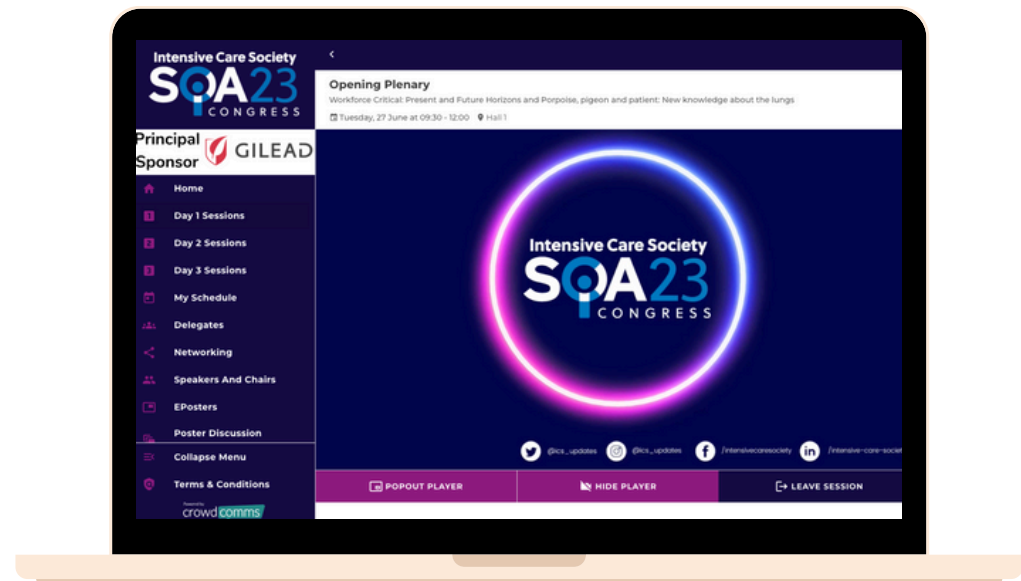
Intensive Care Society
SOA23
CONGRESS

Principal Sponsor GILEAD

Home
Day 1 Sessions
Day 2 Sessions
Day 3 Sessions
My Schedule
Delegates
Networking
Speakers And Chairs
EPosters
Poster Discussion
Collapse Menu
Terms & Conditions
Powered by
crowdcomms

<

Opening Plenary
Workforce Critical: Present and Future Horizons and Porpoise, pigeon and patient: New knowledge about the lungs
Tuesday, 27 June at 09:30 - 12:00 Hall 1

Intensive Care Society
SOA23
CONGRESS

@ics_updates @ics_updates /intensivecaresociety /intensive-care-societ

POPOUT PLAYER
HIDE PLAYER
LEAVE SESSION